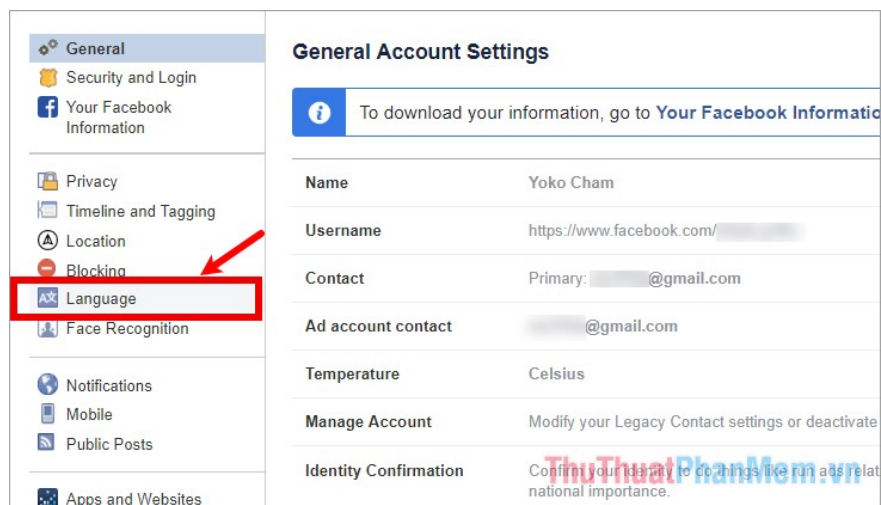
General
Security and Login
Your Facebook Information

Privacy
Timeline and Tagging
Location
Blocking
Language
Face Recognition

Notifications
Mobile
Public Posts

Apps and Websites

General Account Settings

To download your information, go to Your Facebook Informatio

| Name | Yoko Cham |
|---|---|
| Username | https://www.facebook.com/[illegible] |
| Contact | Primary: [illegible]@gmail.com |
| Ad account contact | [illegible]@gmail.com |
| Temperature | Celsius |
| Manage Account | Modify your Legacy Contact settings or deactivate |
| Identity Confirmation | Confirm your identity to do things like run ads relat national importance. |

ThuThuatPhanMem.vn